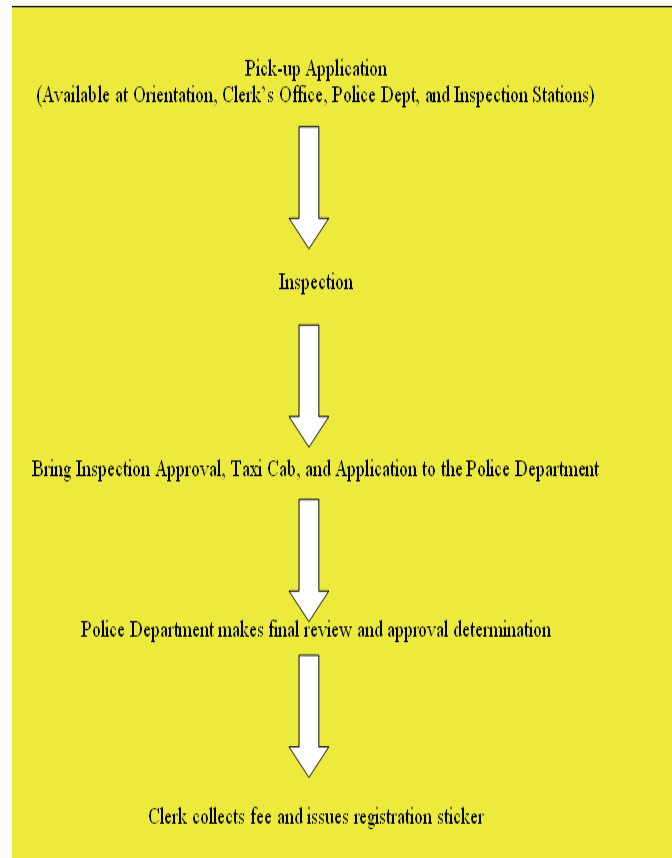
Pick-up Application
(Available at Orientation, Clerk’s Office, Police Dept, and Inspection Stations)

Inspection

Bring Inspection Approval, Taxi Cab, and Application to the Police Department

Police Department makes final review and approval determination

Clerk collects fee and issues registration sticker